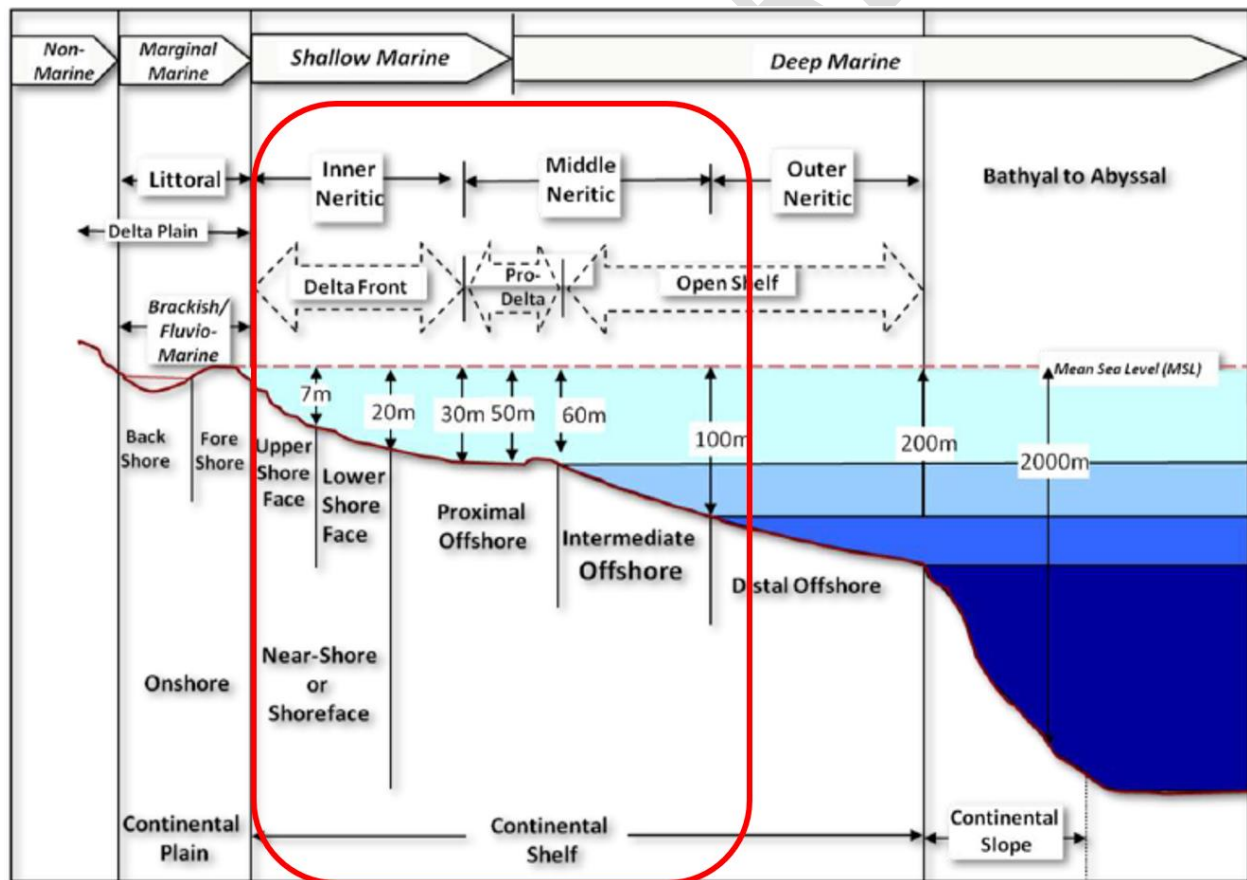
Non-Marine

Marginal Marine

Shallow Marine

Deep Marine

Littoral

Inner Neritic

Middle Neritic

Outer Neritic

Bathyal to Abyssal

Delta Plain

Delta Front

Pro-Delta

Open Shelf

Brackish/ Fluvio-Marine

Mean Sea Level (MSL)

7m

20m

30m

50m

60m

100m

200m

2000m

Back Shore

Fore Shore

Upper Shore Face

Lower Shore Face

Proximal Offshore

Intermediate Offshore

Distal Offshore

Onshore

Near-Shore or Shoreface

Continental Plain

Continental Shelf

Continental Slope